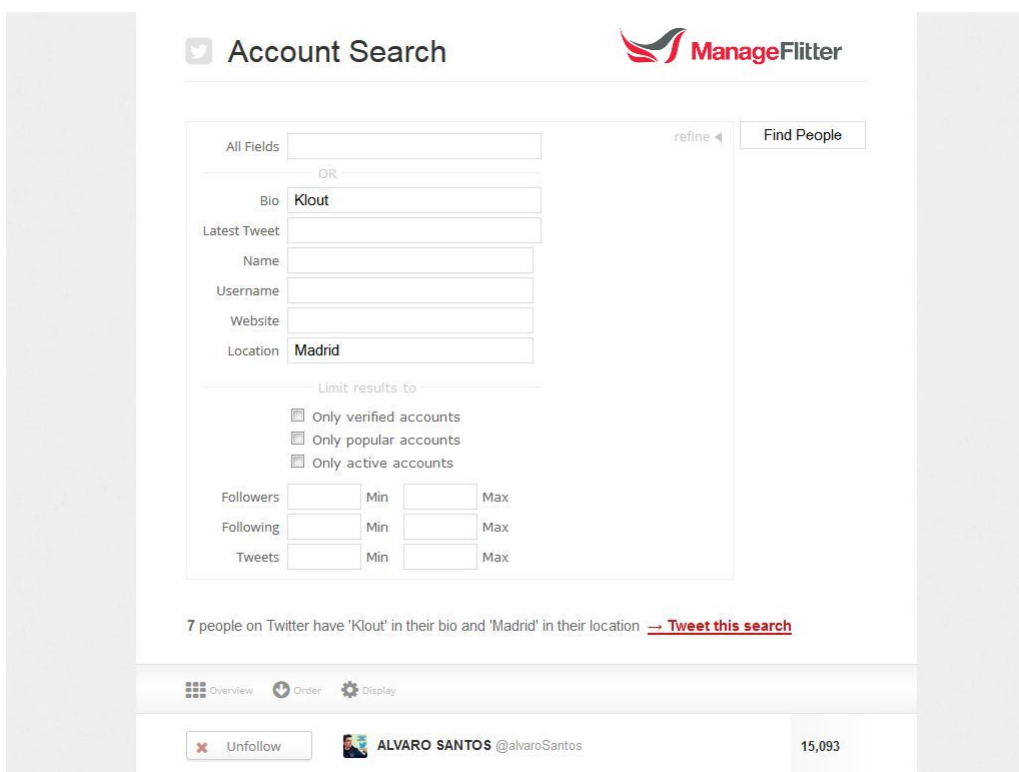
Account Search

ManageFlitter

All Fields

OR

Bio Klout

Latest Tweet

Name

Username

Website

Location Madrid

Limit results to

Only verified accounts

Only popular accounts

Only active accounts

| Followers | Min | Max |
|---|---|---|
| Following | Min | Max |
| Tweets | Min | Max |

refine ◀

Find People

7 people on Twitter have 'Klout' in their bio and 'Madrid' in their location → Tweet this search

Overview Order Display

✖ Unfollow ALVARO SANTOS @alvaroSantos 15,093